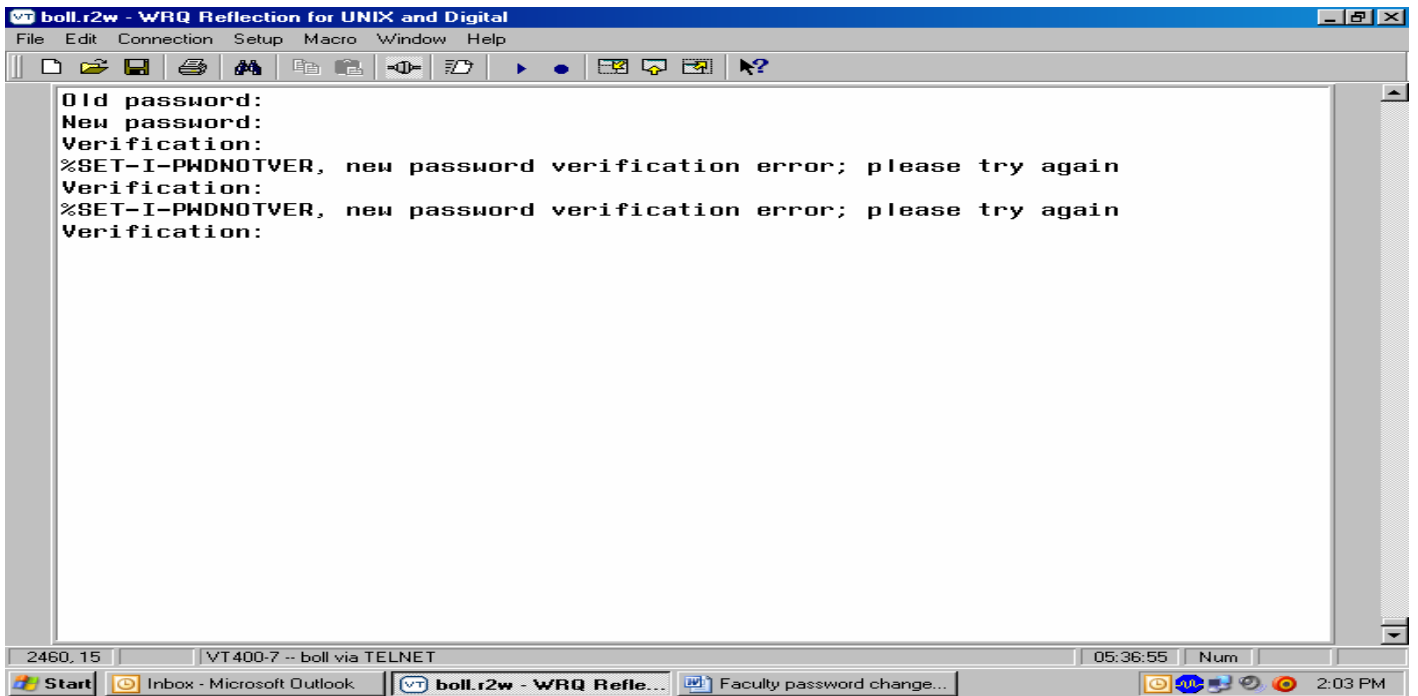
boll.r2w - WRQ Reflection for UNIX and Digital

File Edit Connection Setup Macro Window Help

Old password:
New password:
Verification:
%SET-I-PWDNOTVER, new password verification error; please try again
Verification:
%SET-I-PWDNOTVER, new password verification error; please try again
Verification:

2460, 15 | VT400-7 -- boll via TELNET | 05:36:55 | Num

Start | Inbox - Microsoft Outlook | boll.r2w - WRQ Refle... | Faculty password change... | 2:03 PM